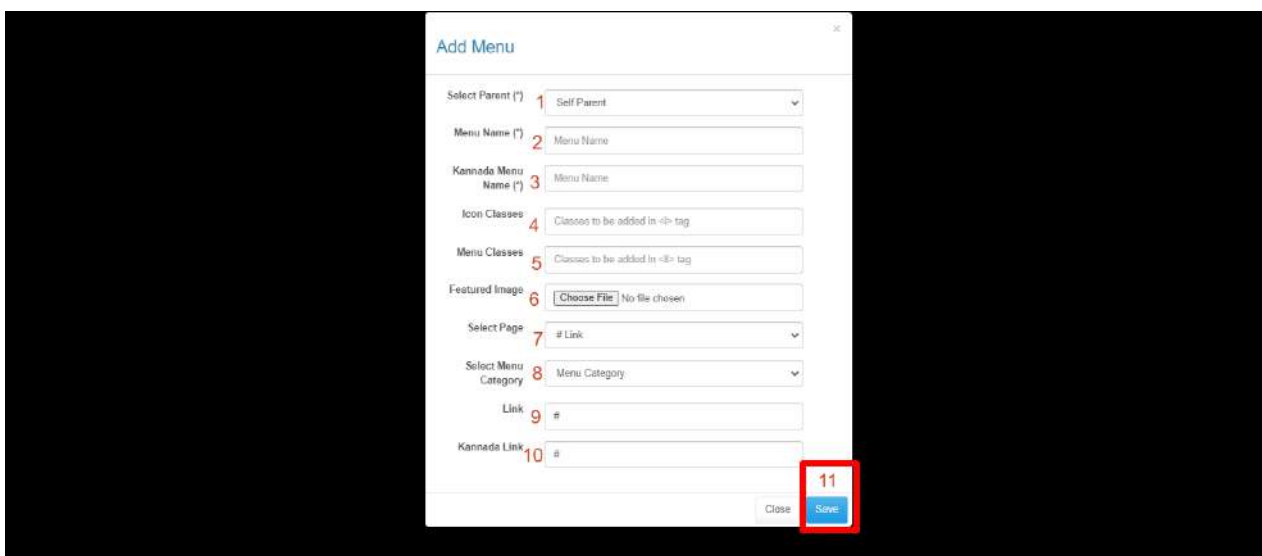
Add Menu

×

Select Parent (*) 1 Self Parent

Menu Name (*) 2 Menu Name

Kannada Menu Name (*) 3 Menu Name

Icon Classes 4 Classes to be added in <i> tag

Menu Classes 5 Classes to be added in <li> tag

Featured Image 6 Choose File No file chosen

Select Page 7 # Link

Select Menu Category 8 Menu Category

Link 9 #

Kannada Link 10 #

11

Close Save